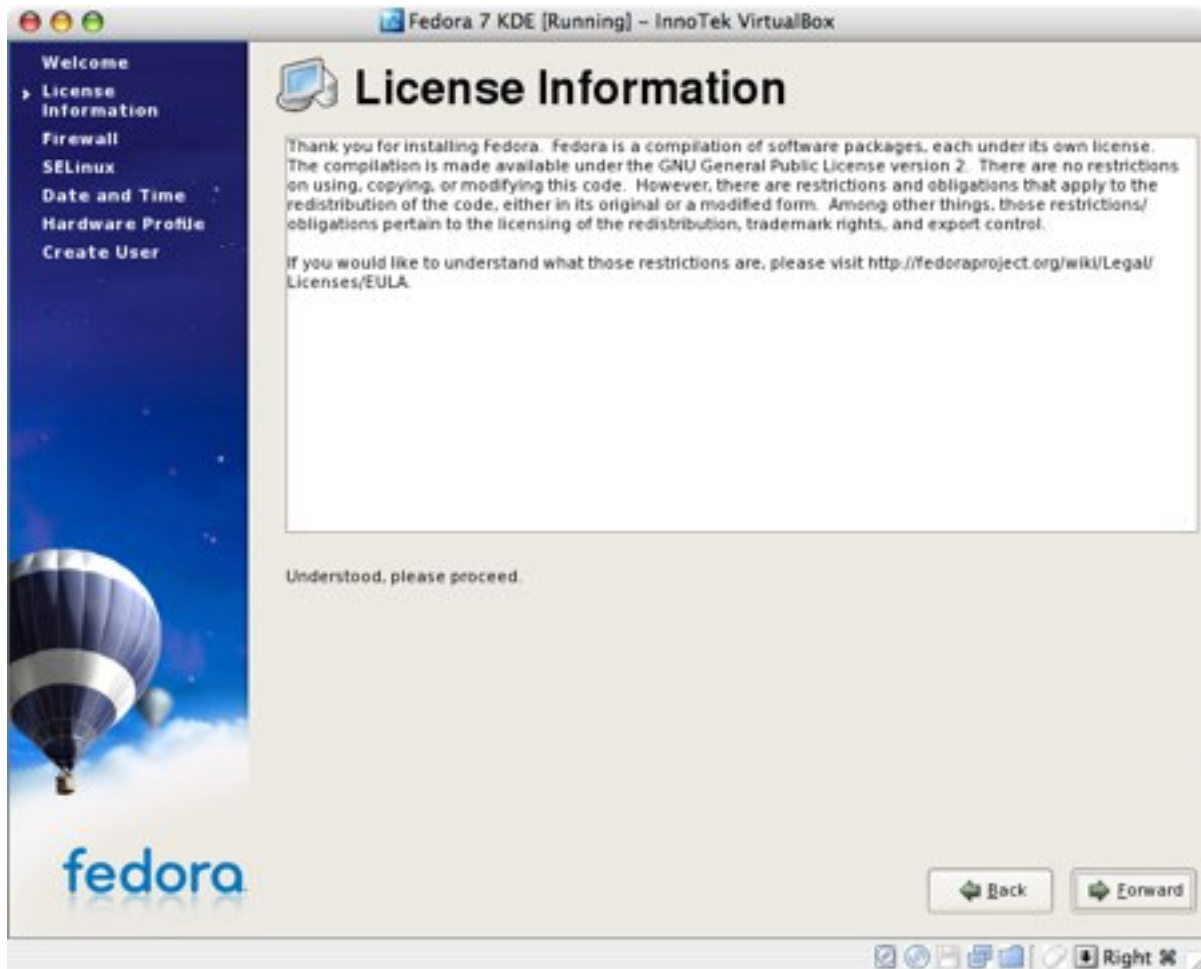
Fedora 7 KDE [Running] – InnoTek VirtualBox

Welcome
License Information
Firewall
SELinux
Date and Time
Hardware Profile
Create User

fedora

License Information

Thank you for installing Fedora. Fedora is a compilation of software packages, each under its own license. The compilation is made available under the GNU General Public License version 2. There are no restrictions on using, copying, or modifying this code. However, there are restrictions and obligations that apply to the redistribution of the code, either in its original or a modified form. Among other things, those restrictions/obligations pertain to the licensing of the redistribution, trademark rights, and export control.

If you would like to understand what those restrictions are, please visit http://fedoraproject.org/wiki/Legal/Licenses/EULA.

Understood, please proceed.

Back
Forward

Right ⌘